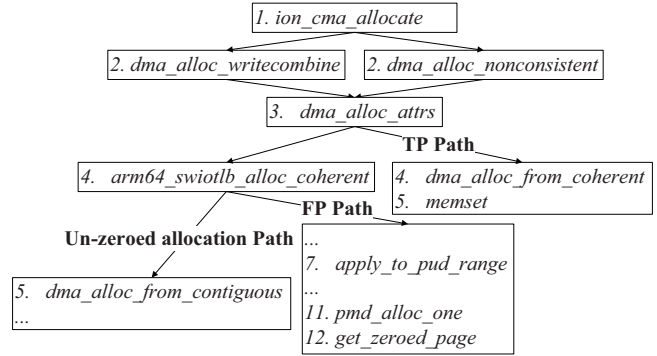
1. ion_cma_allocate

2. dma_alloc_writecombine

2. dma_alloc_nonconsistent

3. dma_alloc_attrs

TP Path

4. arm64_swiotlb_alloc_coherent

4. dma_alloc_from_coherent
5. memset

FP Path

Un-zeroed allocation Path

...
7. apply_to_pud_range
...
11. pmd_alloc_one
12. get_zeroed_page

5. dma_alloc_from_contiguous
...